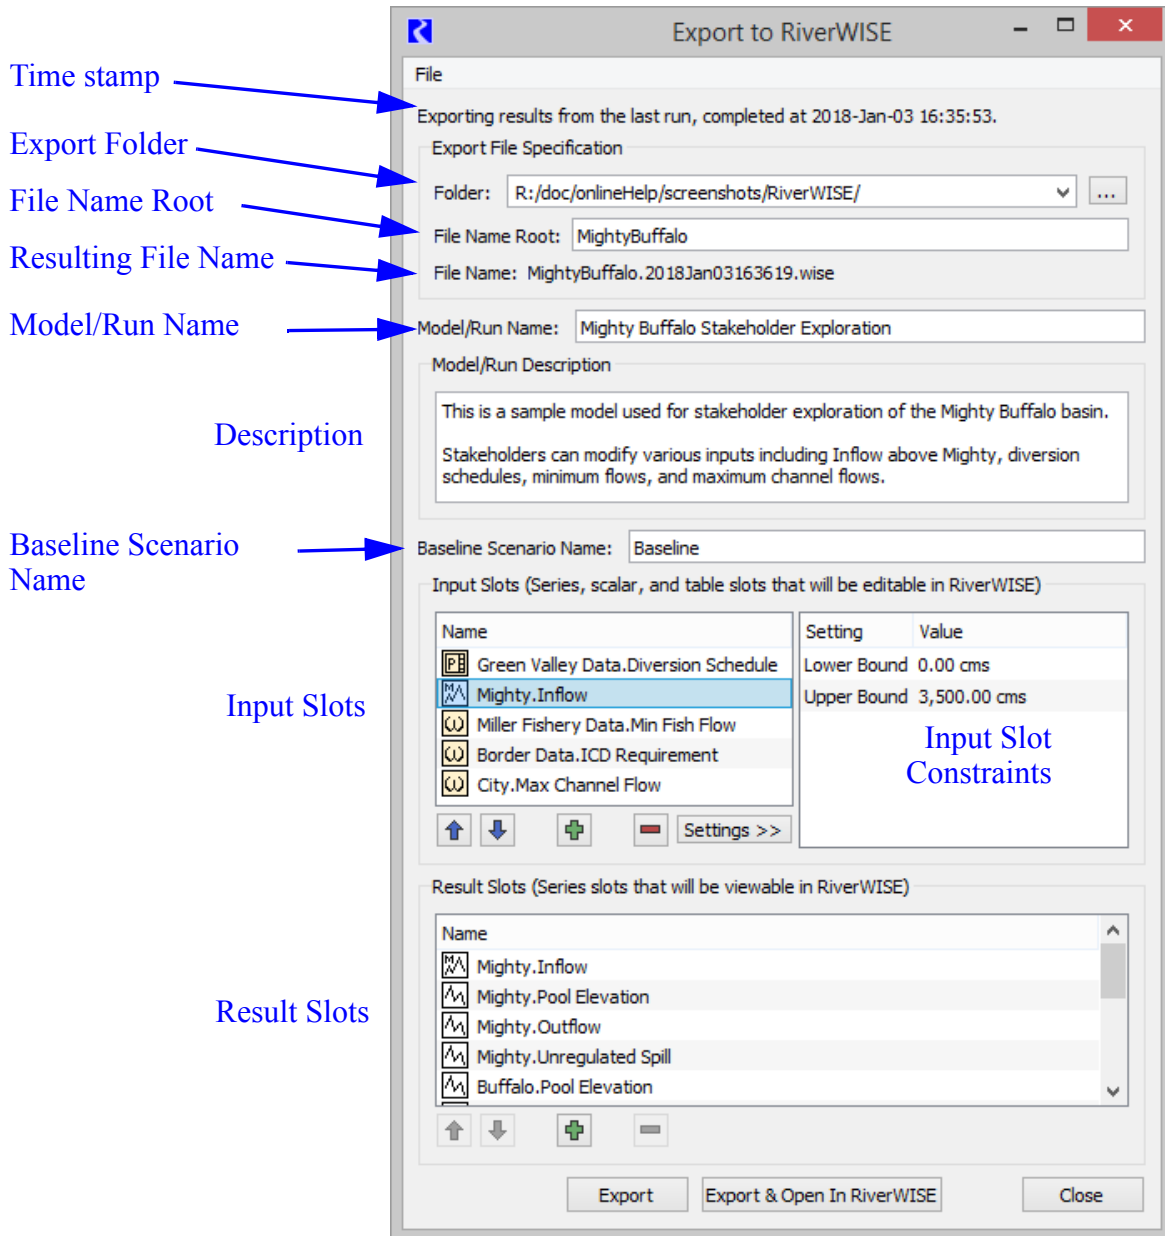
Time stamp

Export Folder

File Name Root

Resulting File Name

Model/Run Name

Description

Baseline Scenario Name

Input Slots

Result Slots

Export to RiverWISE

File

Exporting results from the last run, completed at 2018-Jan-03 16:35:53.

Export File Specification

Folder: R:/doc/onlineHelp/screenshots/RiverWISE/ ...

File Name Root: MightyBuffalo

File Name: MightyBuffalo.2018Jan03163619.wise

Model/Run Name: Mighty Buffalo Stakeholder Exploration

Model/Run Description

This is a sample model used for stakeholder exploration of the Mighty Buffalo basin.

Stakeholders can modify various inputs including Inflow above Mighty, diversion schedules, minimum flows, and maximum channel flows.

Baseline Scenario Name: Baseline

Input Slots (Series, scalar, and table slots that will be editable in RiverWISE)

| Name |
|---|
| Green Valley Data.Diversion Schedule |
| Mighty.Inflow |
| Miller Fishery Data.Min Fish Flow |
| Border Data.ICD Requirement |
| City.Max Channel Flow |

| Setting | Value |
|---|---|
| Lower Bound | 0.00 cms |
| Upper Bound | 3,500.00 cms |

Input Slot Constraints

Settings >>

Result Slots (Series slots that will be viewable in RiverWISE)

| Name |
|---|
| Mighty.Inflow |
| Mighty.Pool Elevation |
| Mighty.Outflow |
| Mighty.Unregulated Spill |
| Buffalo.Pool Elevation |

Export | Export & Open In RiverWISE | Close